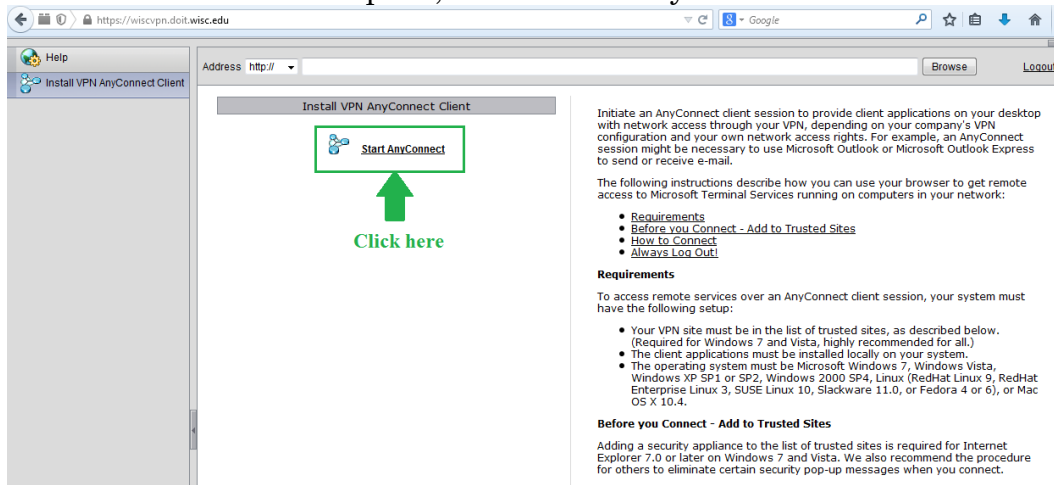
https://wiscvpn.doit.wisc.edu

Google

Help

Install VPN AnyConnect Client

Address http://

Browse

Logout

Install VPN AnyConnect Client

Start AnyConnect

Click here

Initiate an AnyConnect client session to provide client applications on your desktop with network access through your VPN, depending on your company's VPN configuration and your own network access rights. For example, an AnyConnect session might be necessary to use Microsoft Outlook or Microsoft Outlook Express to send or receive e-mail.

The following instructions describe how you can use your browser to get remote access to Microsoft Terminal Services running on computers in your network:

- Requirements
- Before you Connect - Add to Trusted Sites
- How to Connect
- Always Log Out!

Requirements

To access remote services over an AnyConnect client session, your system must have the following setup:

- Your VPN site must be in the list of trusted sites, as described below. (Required for Windows 7 and Vista, highly recommended for all.)
- The client applications must be installed locally on your system.
- The operating system must be Microsoft Windows 7, Windows Vista, Windows XP SP1 or SP2, Windows 2000 SP4, Linux (RedHat Linux 9, RedHat Enterprise Linux 3, SUSE Linux 10, Slackware 11.0, or Fedora 4 or 6), or Mac OS X 10.4.

Before you Connect - Add to Trusted Sites

Adding a security appliance to the list of trusted sites is required for Internet Explorer 7.0 or later on Windows 7 and Vista. We also recommend the procedure for others to eliminate certain security pop-up messages when you connect.